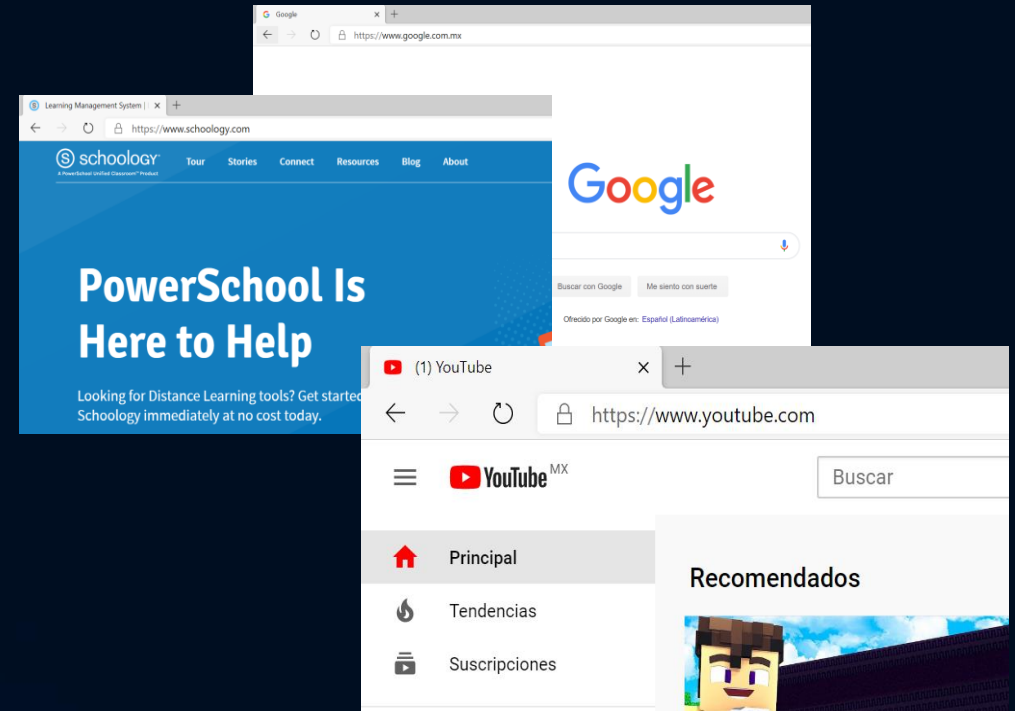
Google
https://www.google.com.mx

Google

Buscar con Google
Me siento con suerte

Ofrecido por Google en: Español (Latinoamérica)

Learning Management System |
https://www.schoology.com

schoology
A PowerSchool Unified Classroom™ Product

Tour
Stories
Connect
Resources
Blog
About

PowerSchool Is Here to Help

Looking for Distance Learning tools? Get started Schoology immediately at no cost today.

(1) YouTube
https://www.youtube.com

YouTube MX
Buscar

Principal
Tendencias
Suscripciones

Recomendados